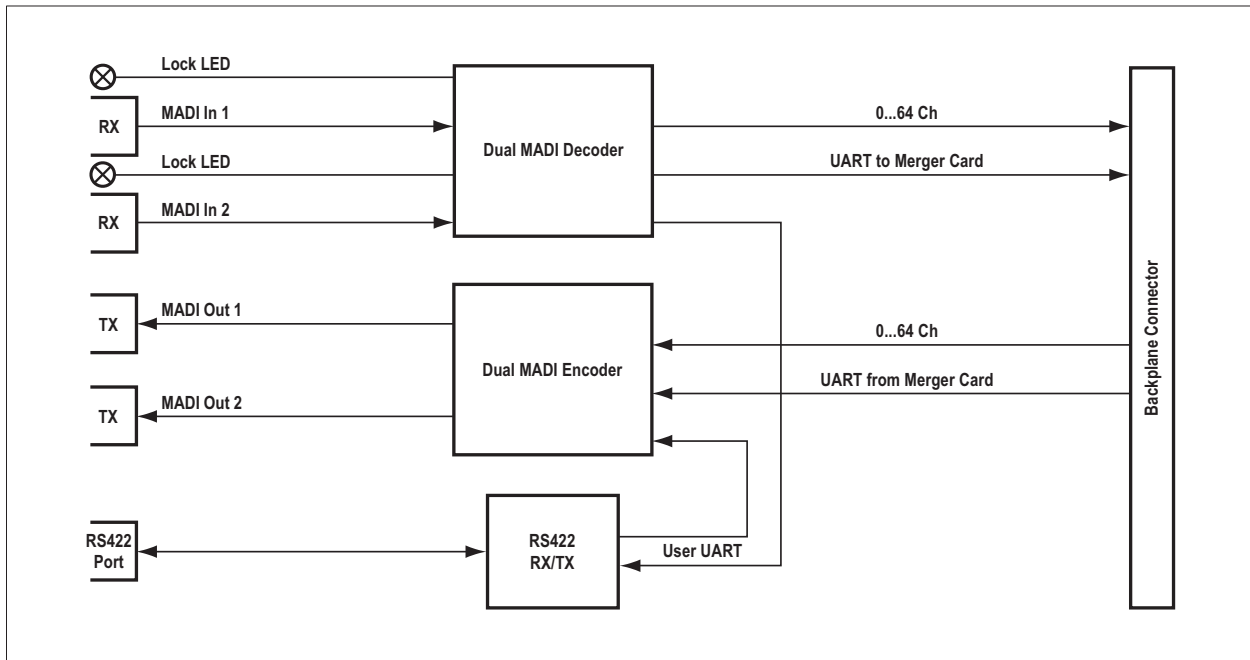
Lock LED

RX

MADI In 1

Lock LED

RX

MADI In 2

Dual MADI Decoder

0...64 Ch

UART to Merger Card

TX

MADI Out 1

TX

MADI Out 2

Dual MADI Encoder

0...64 Ch

UART from Merger Card

RS422 Port

RS422 RX/TX

User UART

Backplane Connector